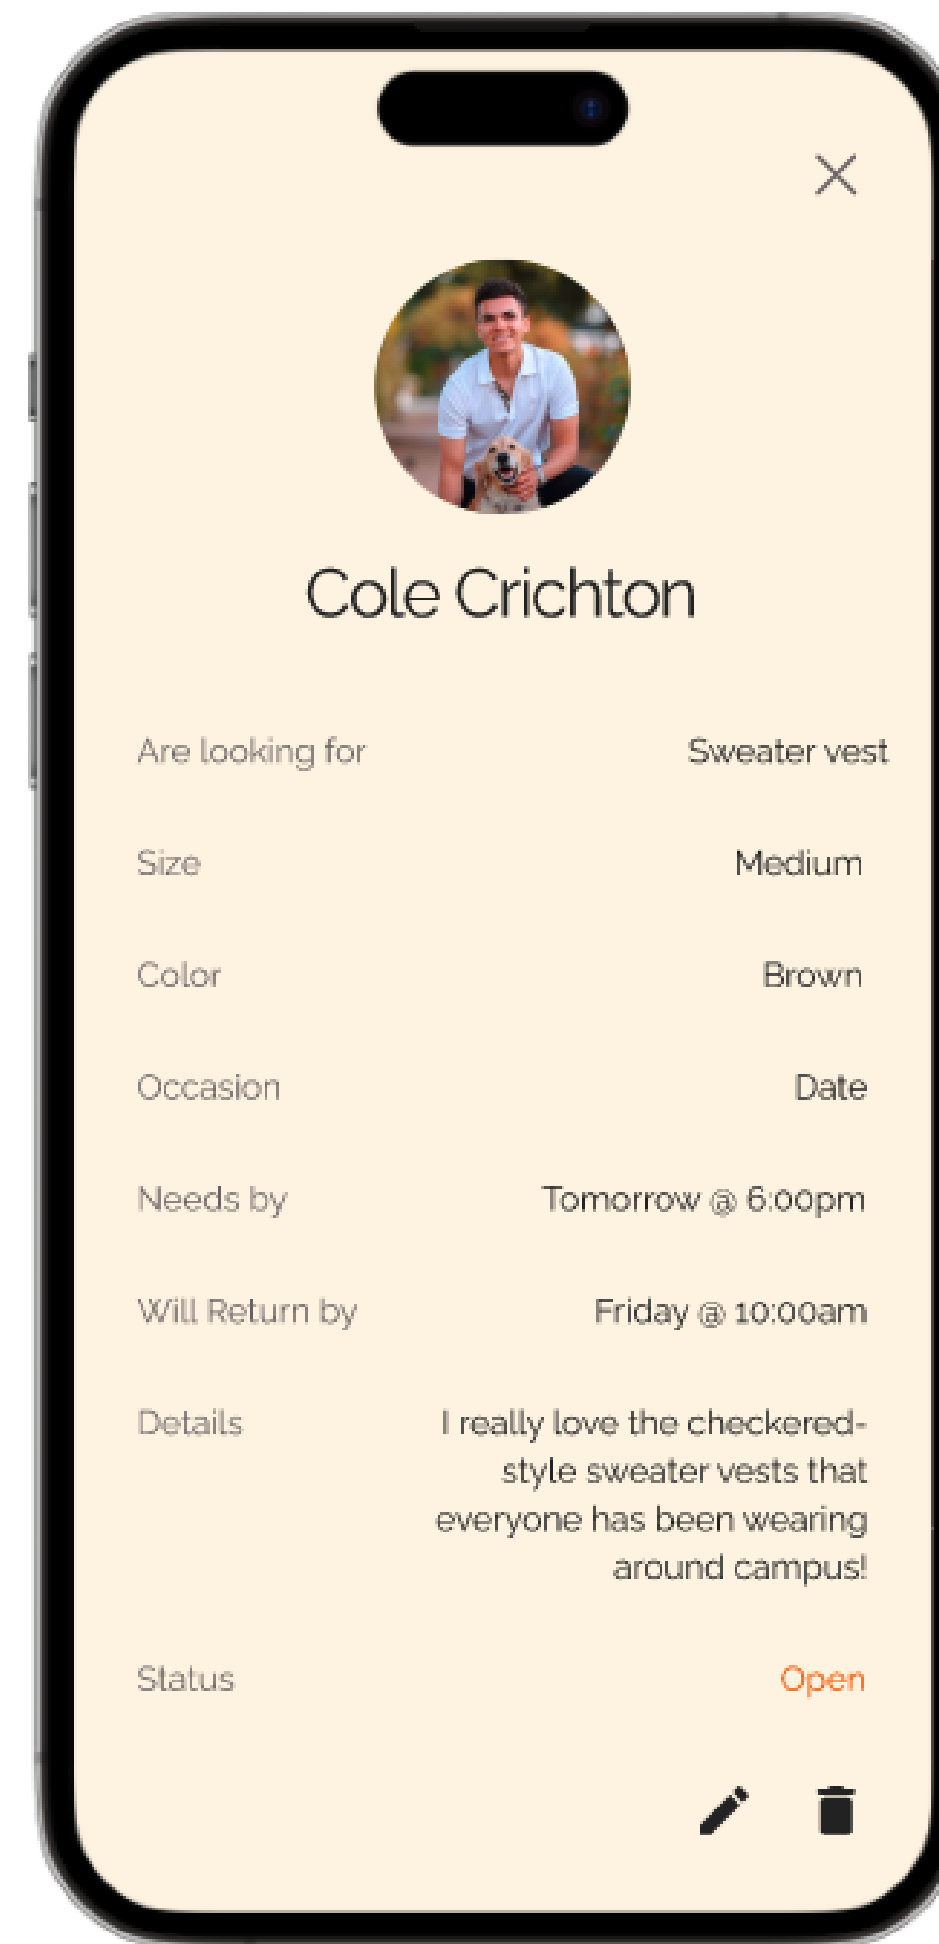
Cole Crichton

| Are looking for | Sweater vest |
|---|---|
| Size | Medium |
| Color | Brown |
| Occasion | Date |
| Needs by | Tomorrow @ 6:00pm |
| Will Return by | Friday @ 10:00am |
| Details | I really love the checkered-style sweater vests that everyone has been wearing around campus! |
| Status | Open |